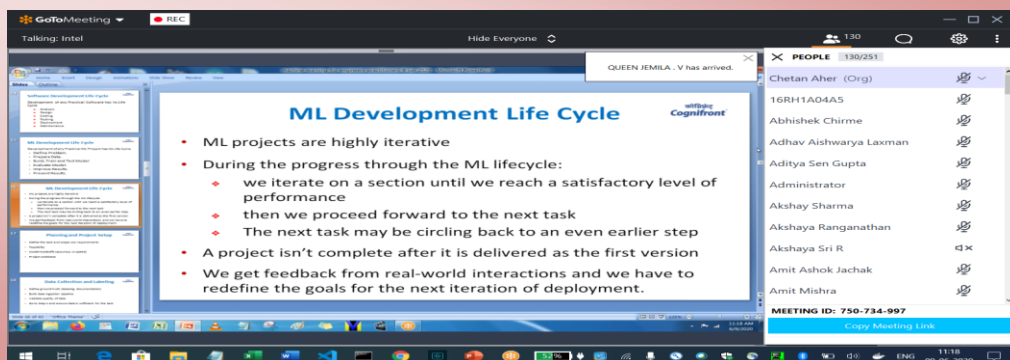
GoToMeeting
REC
Talking: Intel
Hide Everyone
130
PEOPLE 130/251
QUEEN JEMILA . V has arrived.

ML Development Life Cycle
Cognifront

ML projects are highly iterative
During the progress through the ML lifecycle:
we iterate on a section until we reach a satisfactory level of performance
then we proceed forward to the next task
The next task may be circling back to an even earlier step
A project isn't complete after it is delivered as the first version
We get feedback from real-world interactions and we have to redefine the goals for the next iteration of deployment.

Chetan Aher (Org)
16RH1A04A5
Abhishek Chirme
Adhav Aishwarya Laxman
Aditya Sen Gupta
Administrator
Akshay Sharma
Akshaya Ranganathan
Akshaya Sri R
Amit Ashok Jachak
Amit Mishra
MEETING ID: 750-734-997
Copy Meeting Link
ENG
11:18